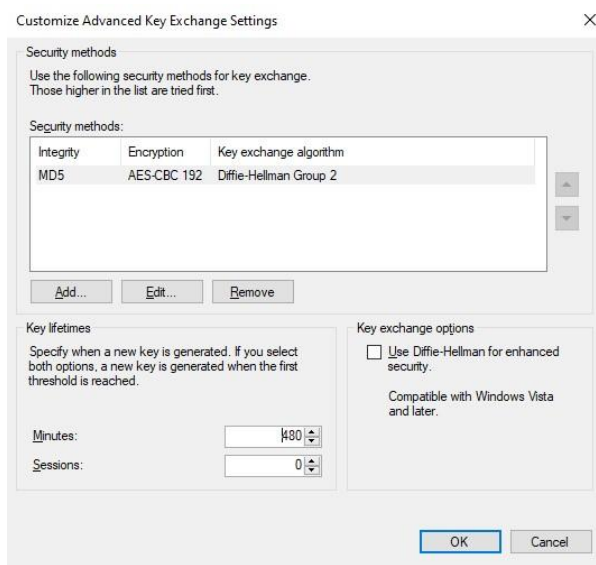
Customize Advanced Key Exchange Settings

×

Security methods

Use the following security methods for key exchange. Those higher in the list are tried first.

Security methods:

| Integrity | Encryption | Key exchange algorithm |
|---|---|---|
| MD5 | AES-CBC 192 | Diffie-Hellman Group 2 |

Add...

Edit...

Remove

Key lifetimes

Specify when a new key is generated. If you select both options, a new key is generated when the first threshold is reached.

Minutes: 480

Sessions: 0

Key exchange options

Use Diffie-Hellman for enhanced security.

Compatible with Windows Vista and later.

OK

Cancel